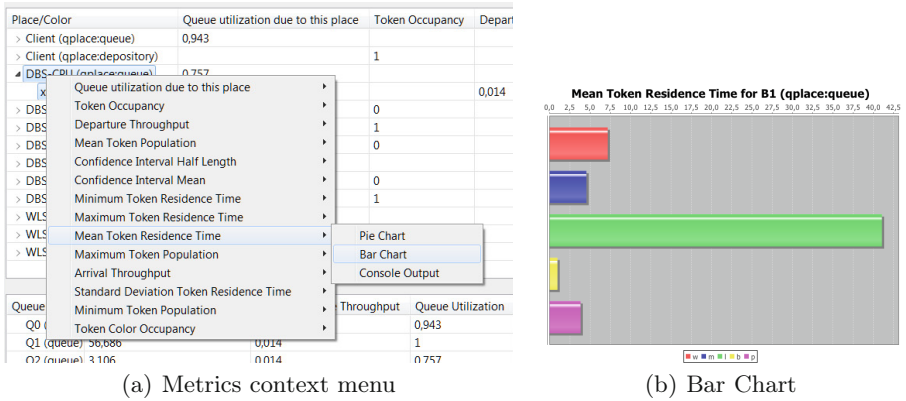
| Place/Color | Queue utilization due to this place | Token Occupancy | Depart |
|---|---|---|---|
| Client (qplace:queue) | 0,943 | | |
| Client (qplace:depository) | | 1 | |
| DBS-CPU (qplace:queue) | 0,757 | | |
| x | | | 0,014 |
| DBS | | 0 | |
| DBS | | 1 | |
| DBS | | 0 | |
| DBS | | | |
| DBS | | 0 | |
| DBS | | 1 | |
| WLS | | | |
| WLS | | | |
| WLS | | | |

Queue utilization due to this place
Token Occupancy
Departure Throughput
Mean Token Population
Confidence Interval Half Length
Confidence Interval Mean
Minimum Token Residence Time
Maximum Token Residence Time
Mean Token Residence Time
Maximum Token Population
Arrival Throughput
Standard Deviation Token Residence Time
Minimum Token Population
Token Color Occupancy

Pie Chart
Bar Chart
Console Output

| Queue | | Throughput | Queue Utilization |
|---|---|---|---|
| Q0 | | | 0,943 |
| Q1 (queue) 56,686 | 0,014 | | 1 |
| Q2 (queue) 3,106 | 0,014 | | 0,757 |

(a) Metrics context menu

Mean Token Residence Time for B1 (qplace:queue)

0,0 2,5 5,0 7,5 10,0 12,5 15,0 17,5 20,0 22,5 25,0 27,5 30,0 32,5 35,0 37,5 40,0 42,5

w m l b p

(b) Bar Chart